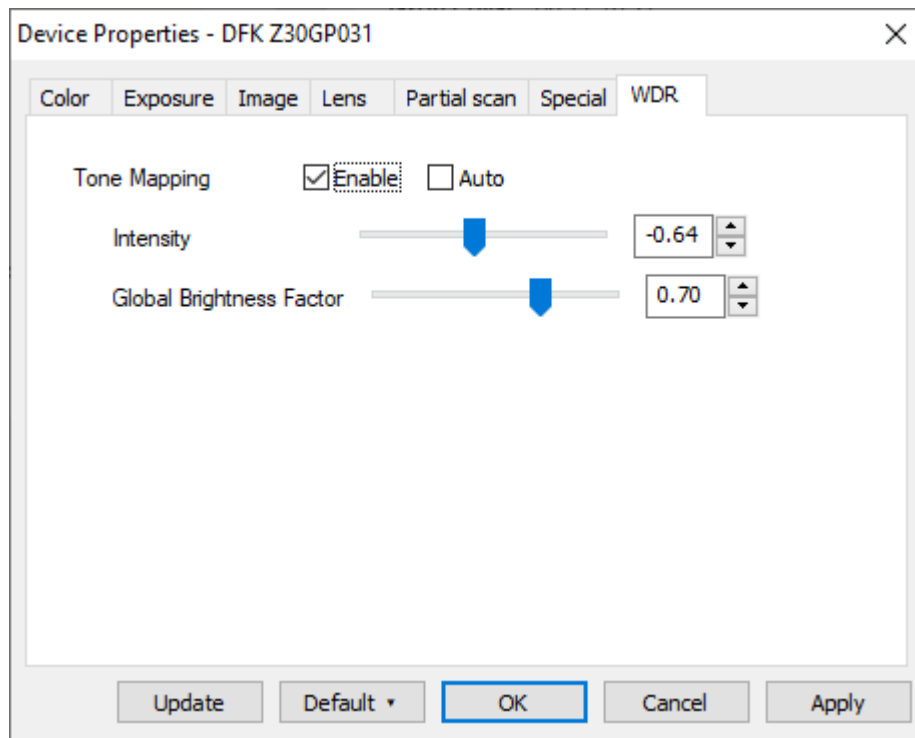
Device Properties - DFK Z30GP031

×

Color | Exposure | Image | Lens | Partial scan | Special | WDR

Tone Mapping ☑ Enable ☐ Auto

Intensity -0.64

Global Brightness Factor 0.70

Update | Default ▾ | OK | Cancel | Apply